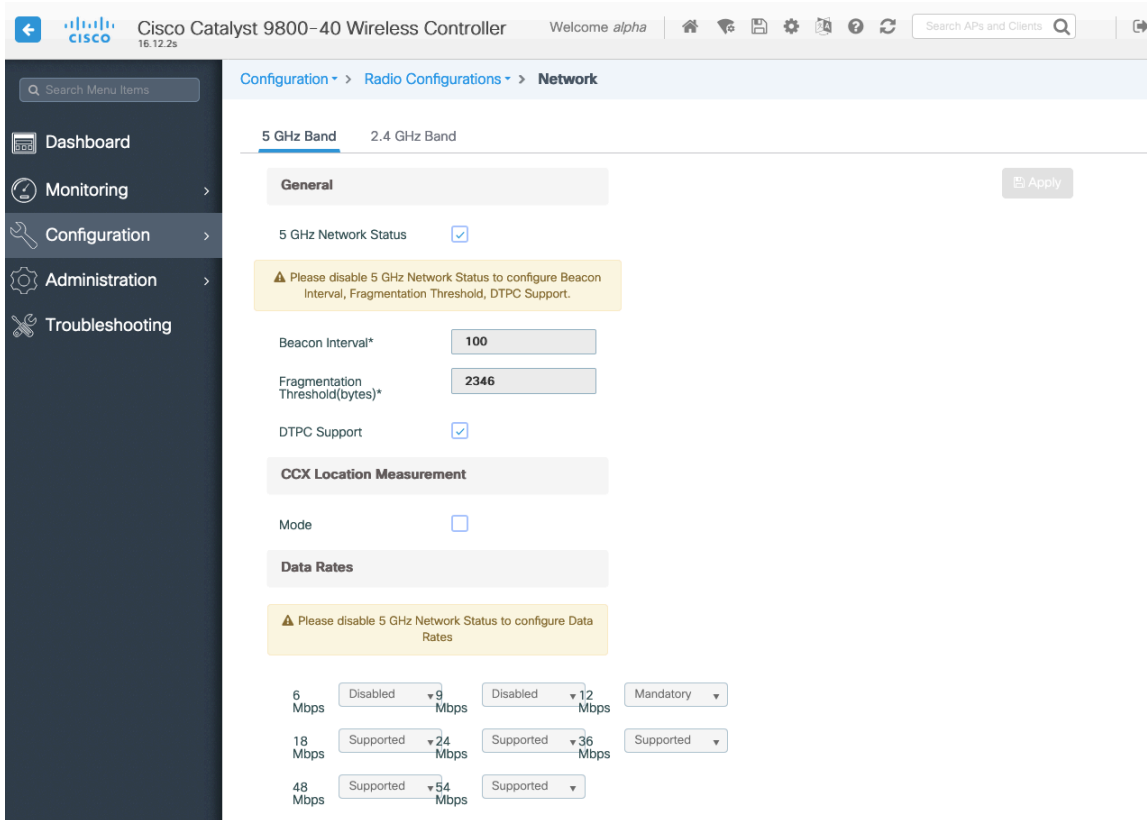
cisco 16.12.2s Cisco Catalyst 9800-40 Wireless Controller Welcome alpha Search APs and Clients

Search Menu Items

Dashboard

Monitoring

Configuration

Administration

Troubleshooting

Configuration > Radio Configurations > Network

5 GHz Band 2.4 GHz Band

General

Apply

5 GHz Network Status

⚠ Please disable 5 GHz Network Status to configure Beacon Interval, Fragmentation Threshold, DTPC Support.

Beacon Interval* 100

Fragmentation Threshold(bytes)* 2346

DTPC Support

CCX Location Measurement

Mode

Data Rates

⚠ Please disable 5 GHz Network Status to configure Data Rates

| | | | | | |
|---|---|---|---|---|---|
| 6 Mbps | Disabled | 9 Mbps | Disabled | 12 Mbps | Mandatory |
| 18 Mbps | Supported | 24 Mbps | Supported | 36 Mbps | Supported |
| 48 Mbps | Supported | 54 Mbps | Supported | | |